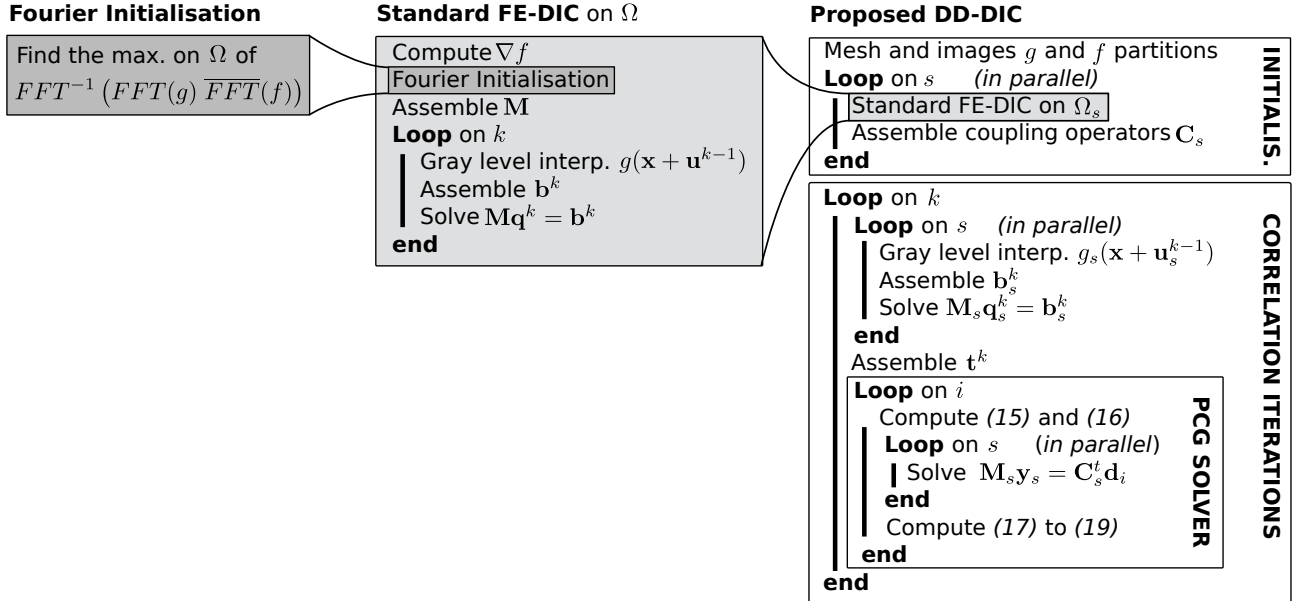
**Fourier Initialisation**

Find the max. on $\Omega$ of $FFT^{-1}\left(FFT(g)\,\overline{FFT}(f)\right)$

**Standard FE-DIC** on $\Omega$

Compute $\nabla f$
Fourier Initialisation
Assemble $\mathbf{M}$
**Loop** on $k$
Gray level interp. $g(\mathbf{x}+\mathbf{u}^{k-1})$
Assemble $\mathbf{b}^k$
Solve $\mathbf{M}\mathbf{q}^k=\mathbf{b}^k$
**end**

**Proposed DD-DIC**

**INITIALIS.**

Mesh and images $g$ and $f$ partitions
**Loop** on $s$ *(in parallel)*
Standard FE-DIC on $\Omega_s$
Assemble coupling operators $\mathbf{C}_s$
**end**

**CORRELATION ITERATIONS**

**Loop** on $k$
**Loop** on $s$ *(in parallel)*
Gray level interp. $g_s(\mathbf{x}+\mathbf{u}_s^{k-1})$
Assemble $\mathbf{b}_s^k$
Solve $\mathbf{M}_s\mathbf{q}_s^k=\mathbf{b}_s^k$
**end**
Assemble $\mathbf{t}^k$

**PCG SOLVER**

**Loop** on $i$
Compute *(15)* and *(16)*
**Loop** on $s$ (*in parallel*)
Solve $\mathbf{M}_s\mathbf{y}_s=\mathbf{C}_s^t\mathbf{d}_i$
**end**
Compute *(17)* to *(19)*
**end**
**end**